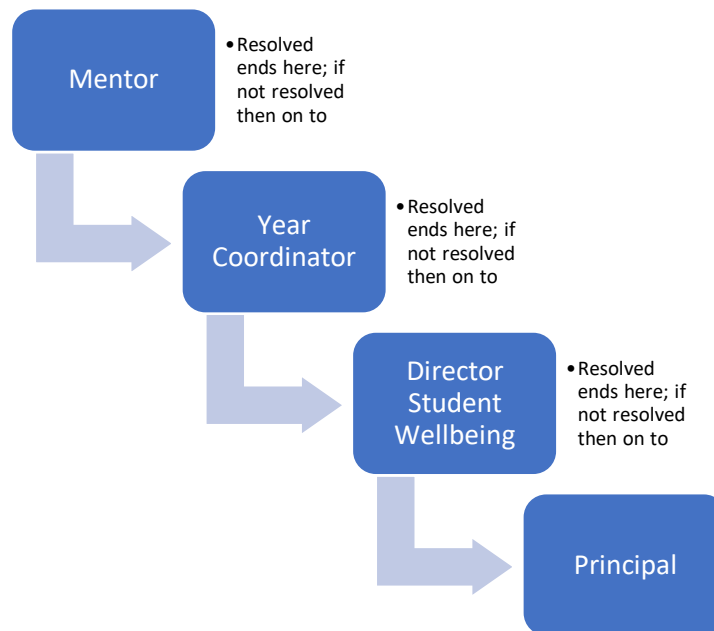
Mentor

• Resolved ends here; if not resolved then on to

Year Coordinator

• Resolved ends here; if not resolved then on to

Director Student Wellbeing

• Resolved ends here; if not resolved then on to

Principal